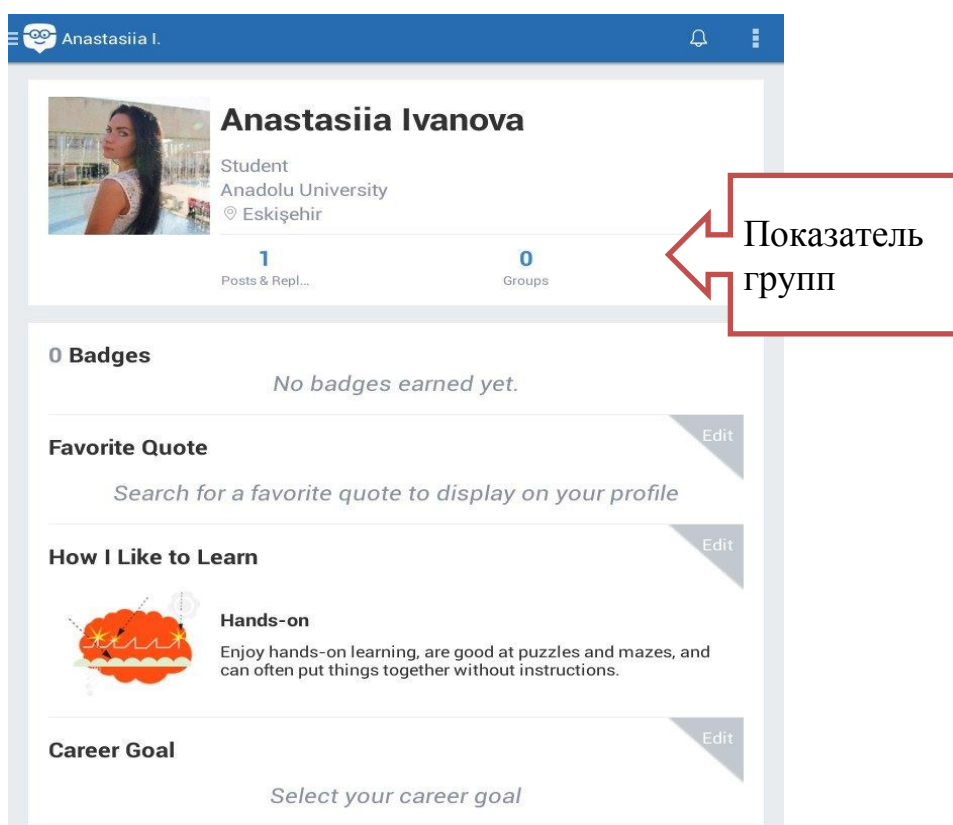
Anastasiia I.

Anastasiia Ivanova

Student
Anadolu University
Eskişehir

1
Posts & Repl...

0
Groups

Показатель групп

0 Badges

No badges earned yet.

Favorite Quote

Edit

Search for a favorite quote to display on your profile

How I Like to Learn

Edit

Hands-on

Enjoy hands-on learning, are good at puzzles and mazes, and can often put things together without instructions.

Career Goal

Edit

Select your career goal